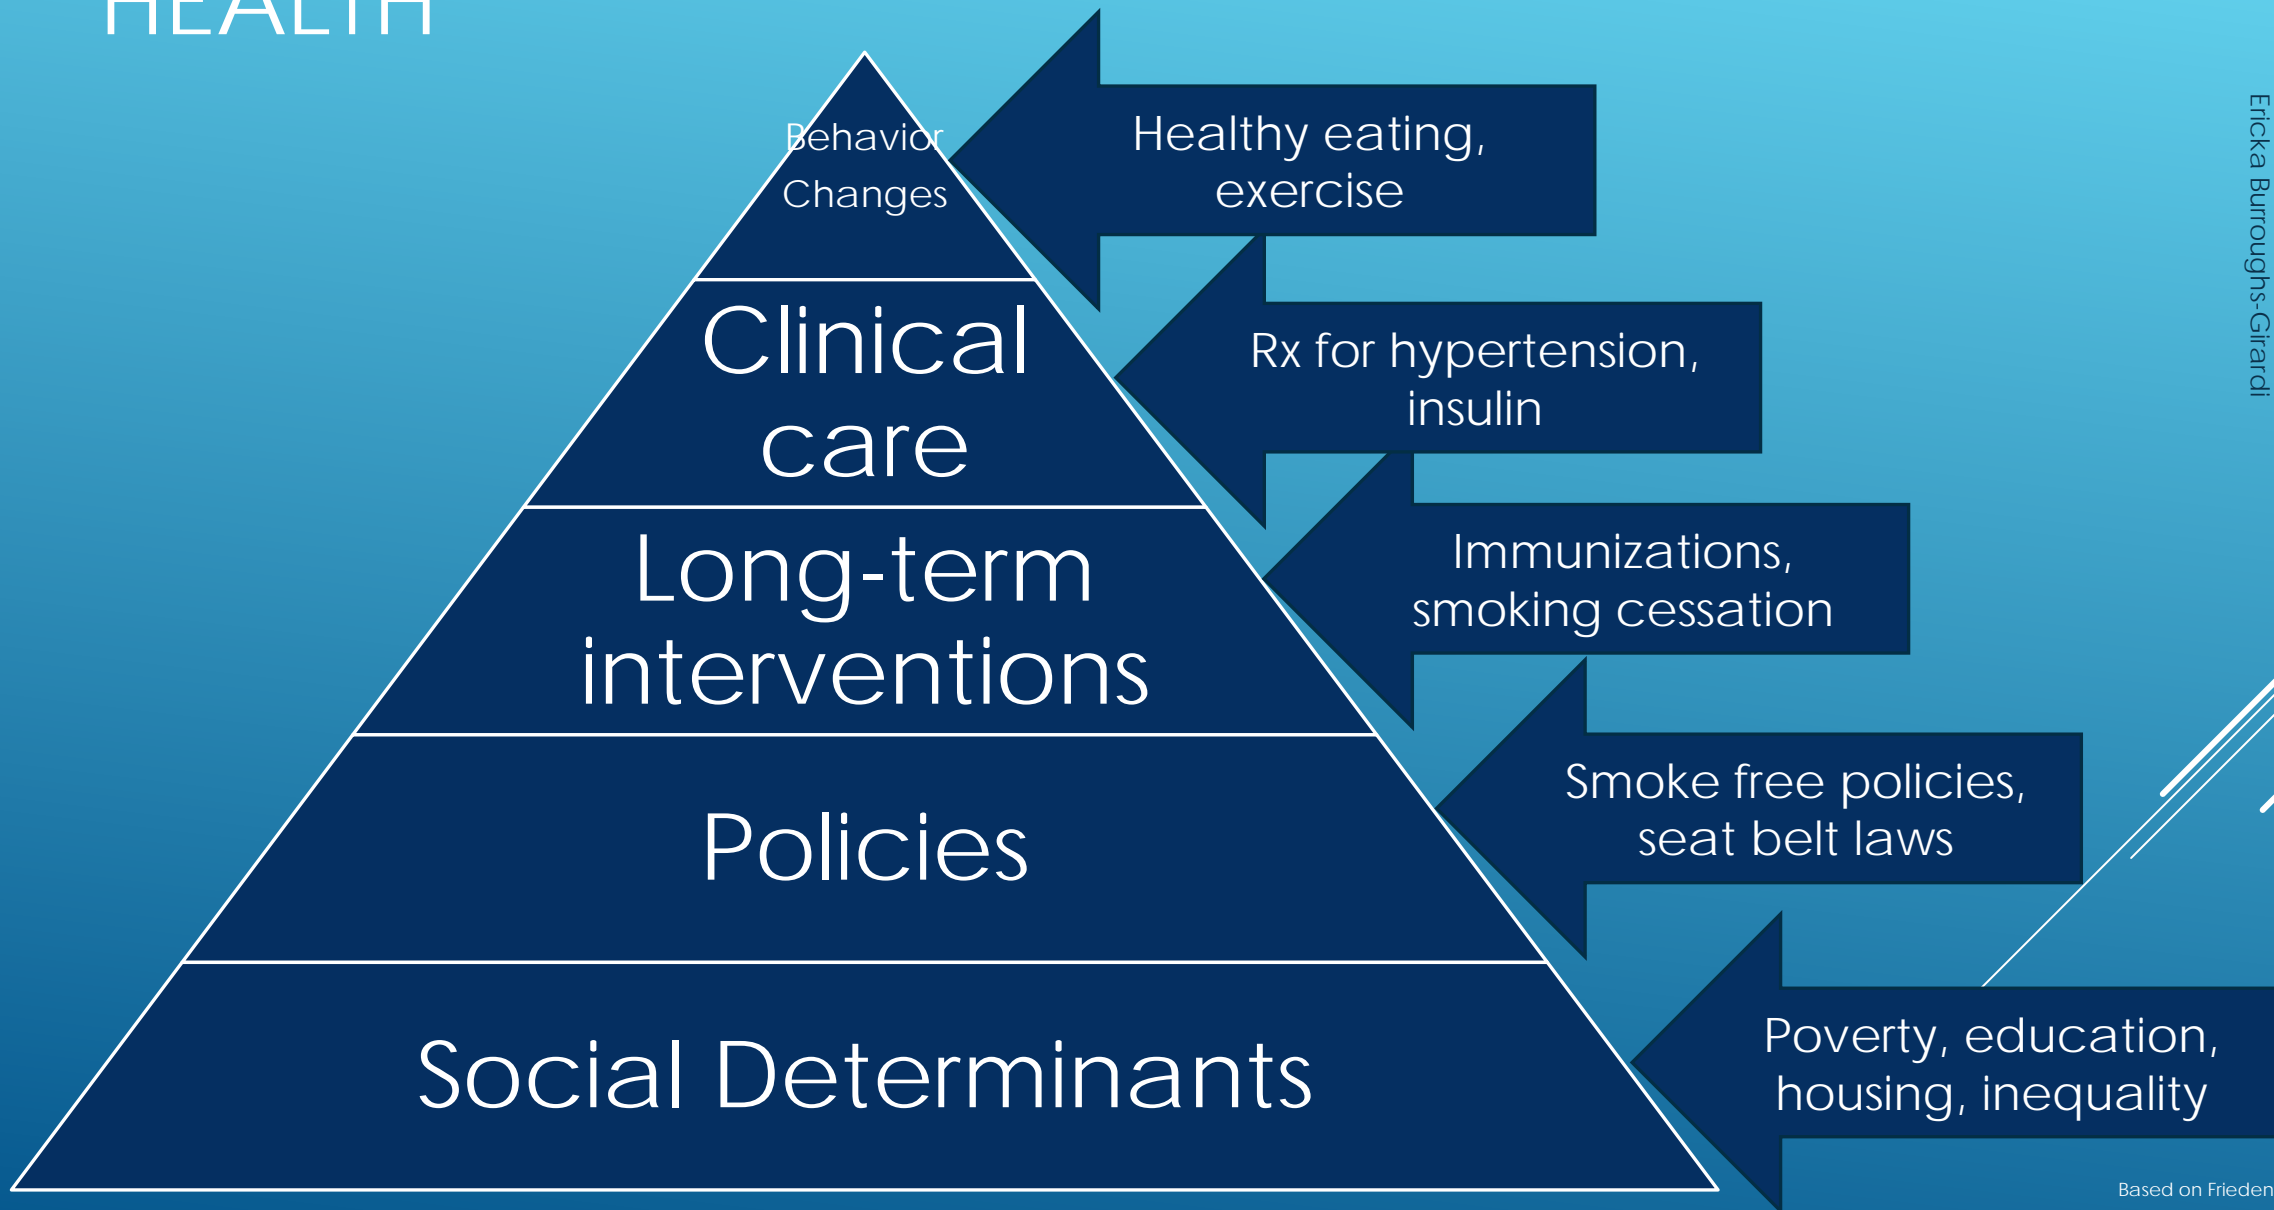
HEALTH

Behavior Changes

Clinical care

Long-term interventions

Policies

Social Determinants

Healthy eating, exercise

Rx for hypertension, insulin

Immunizations, smoking cessation

Smoke free policies, seat belt laws

Poverty, education, housing, inequality

Ericka Burroughs-Girardi

Based on Frieden